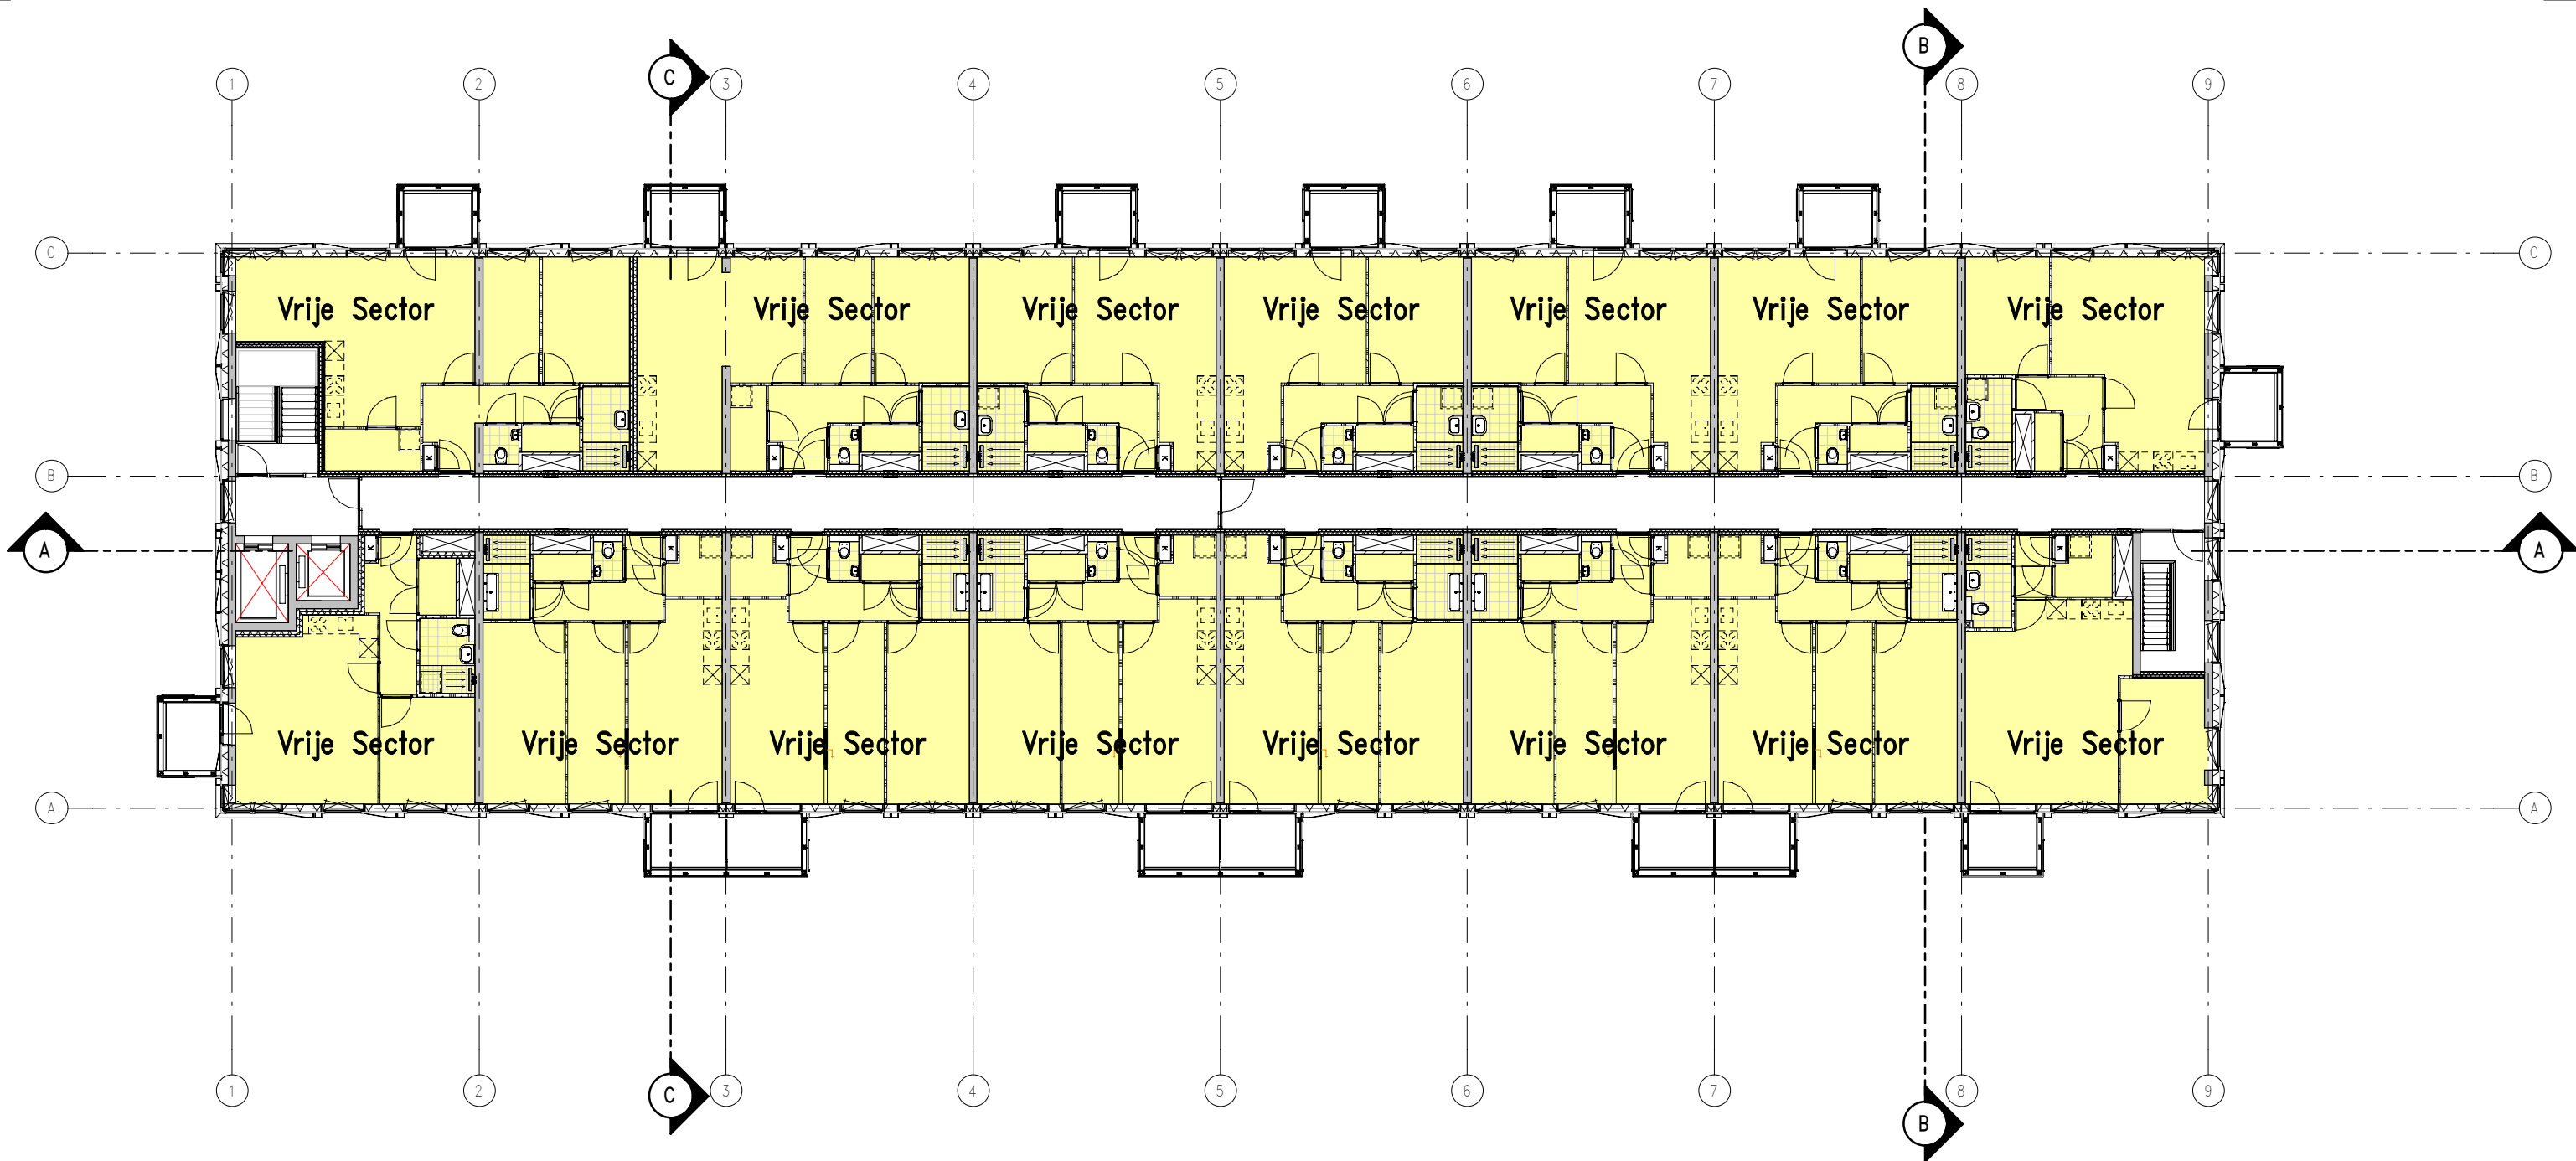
B
C
1 2 3 4 5 6 7 8 9

C
C

Vrije Sector
Vrije Sector
Vrije Sector
Vrije Sector
Vrije Sector
Vrije Sector
Vrije Sector

B
B

A
A

Vrije Sector
Vrije Sector
Vrije Sector
Vrije Sector
Vrije Sector
Vrije Sector
Vrije Sector
Vrije Sector

A
A

1 2 3 4 5 6 7 8 9
C
B